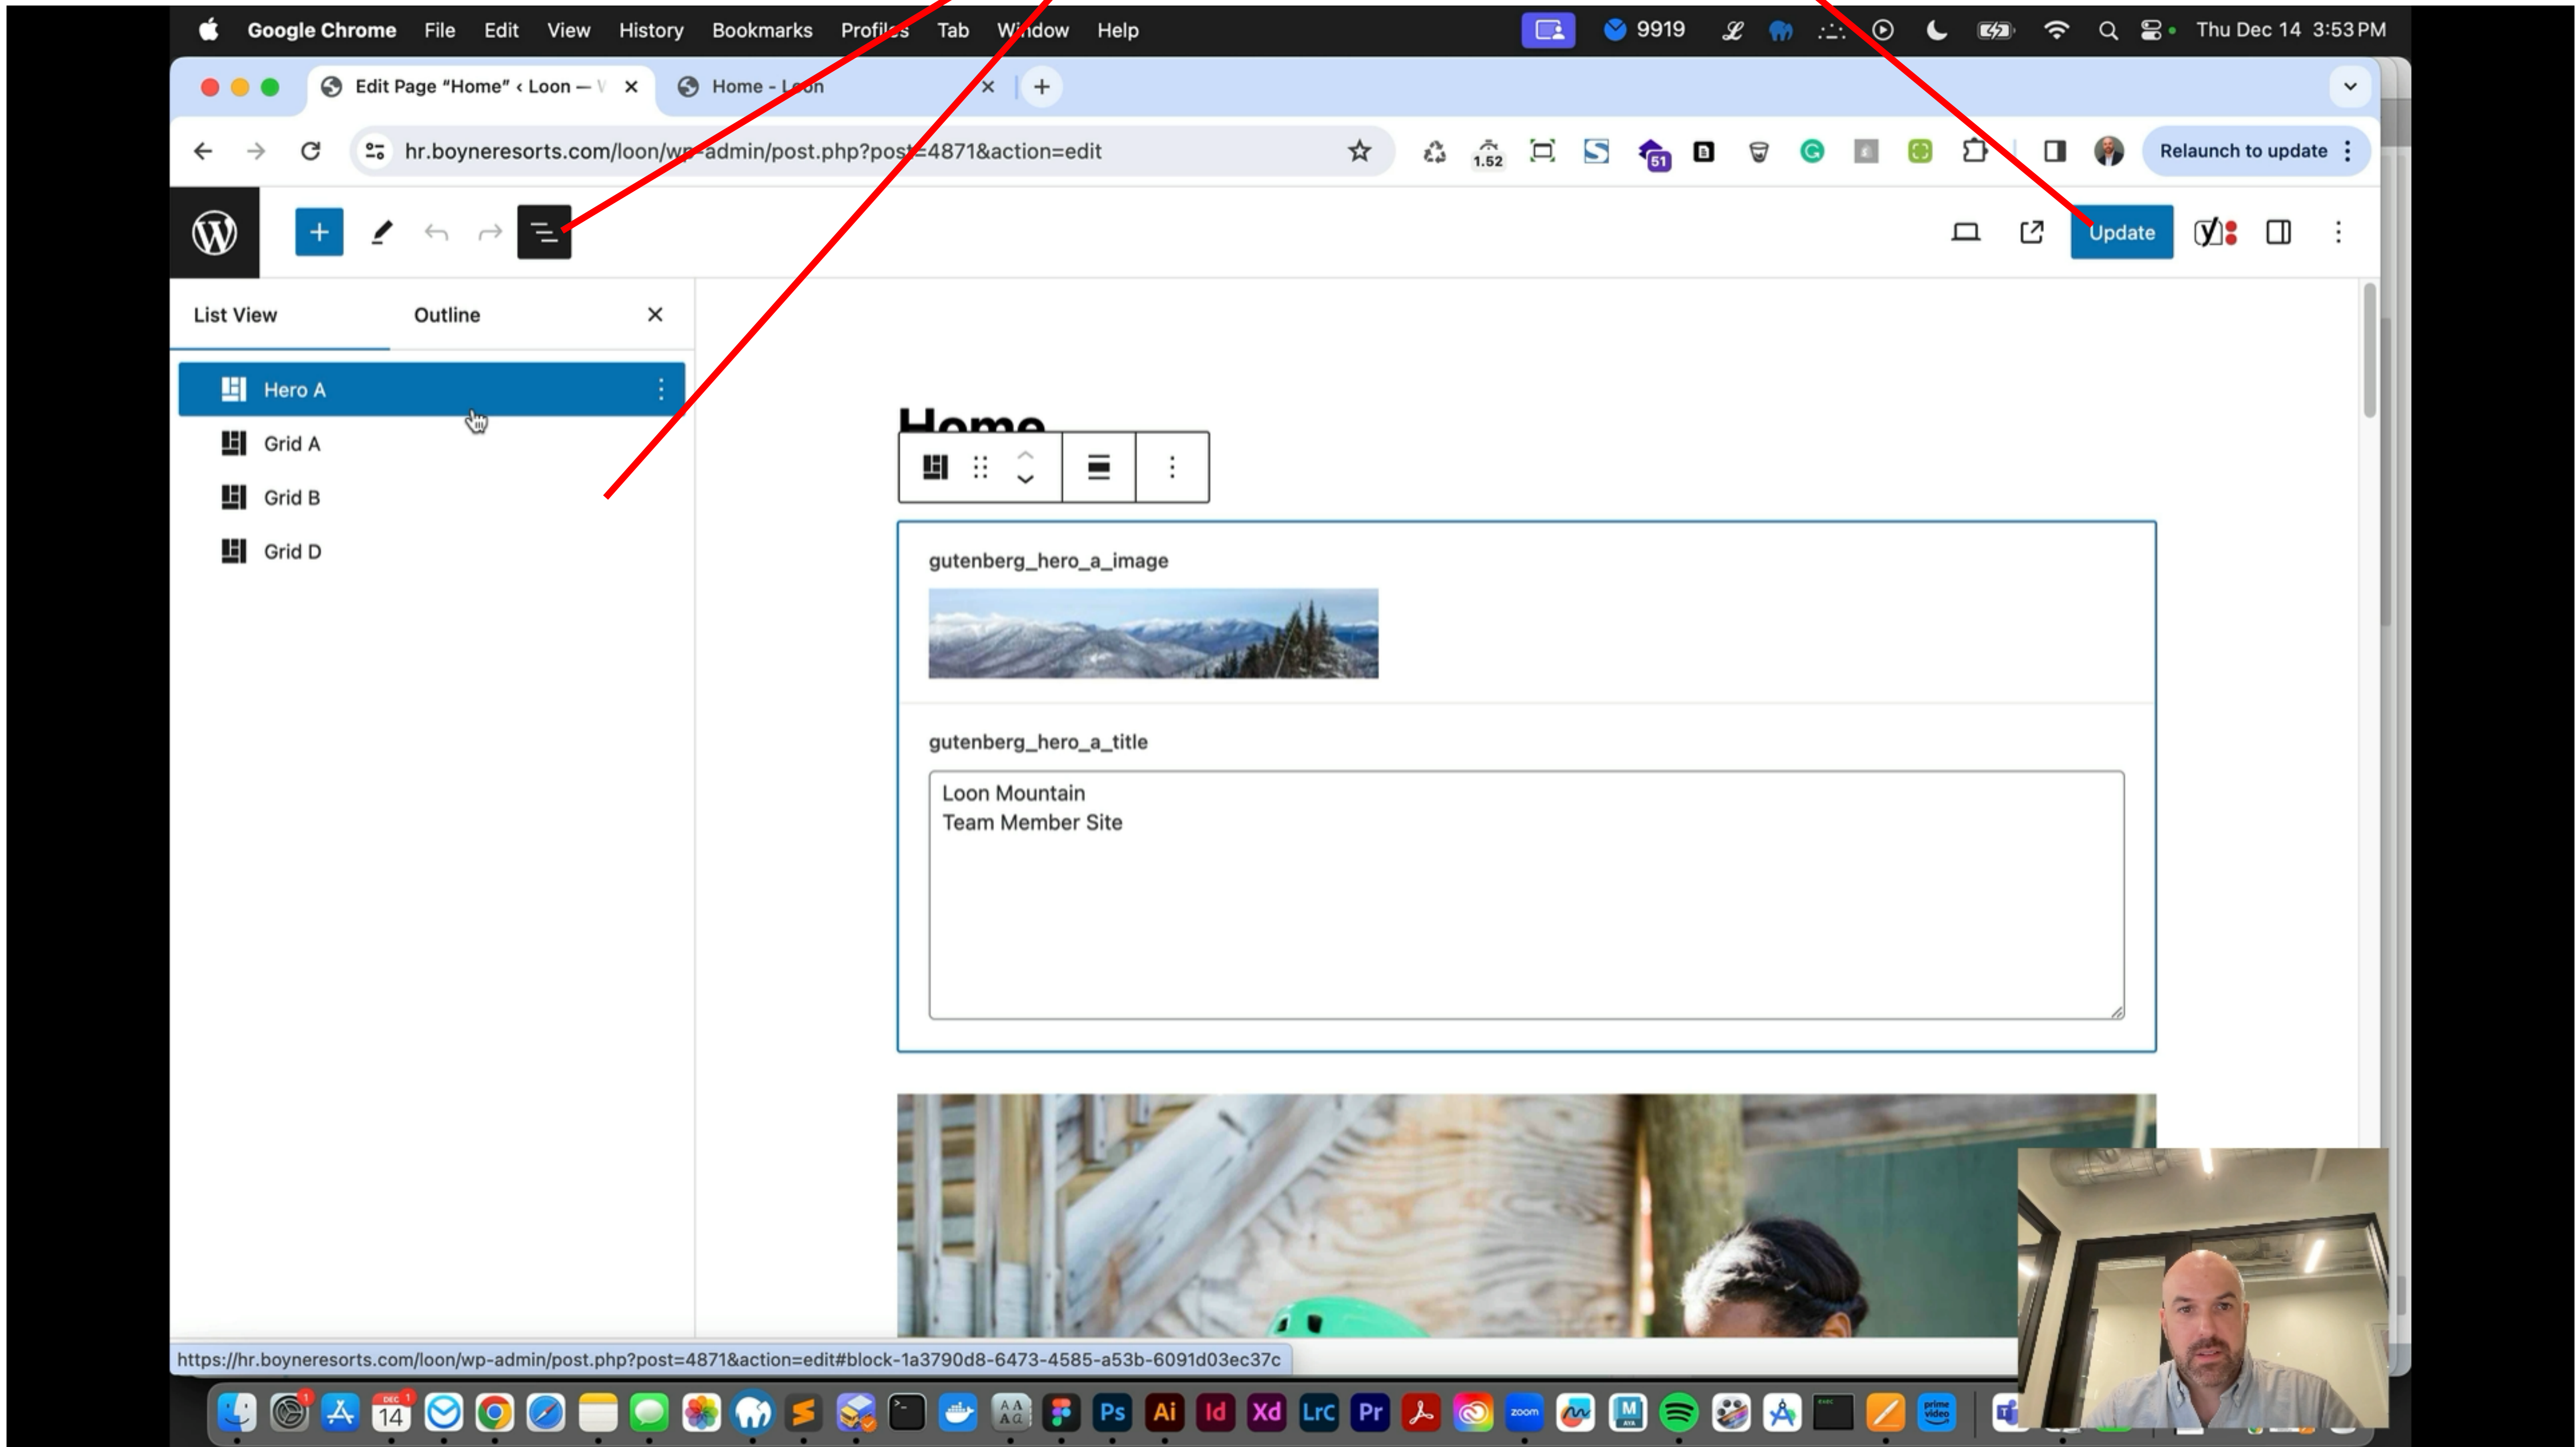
Google Chrome File Edit View History Bookmarks Profiles Tab Window Help 9919 Thu Dec 14 3:53 PM

Edit Page "Home" ‹ Loon — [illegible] × Home - Loon ×

hr.boyneresorts.com/loon/wp-admin/post.php?post=4871&action=edit

1.52 51

Relaunch to update

Update

List View Outline ×

Hero A

Grid A

Grid B

Grid D

Home

gutenberg_hero_a_image

gutenberg_hero_a_title

Loon Mountain
Team Member Site

https://hr.boyneresorts.com/loon/wp-admin/post.php?post=4871&action=edit#block-1a3790d8-6473-4585-a53b-6091d03ec37c

DEC 14 Ps Ai Id Xd Lrc Pr zoom